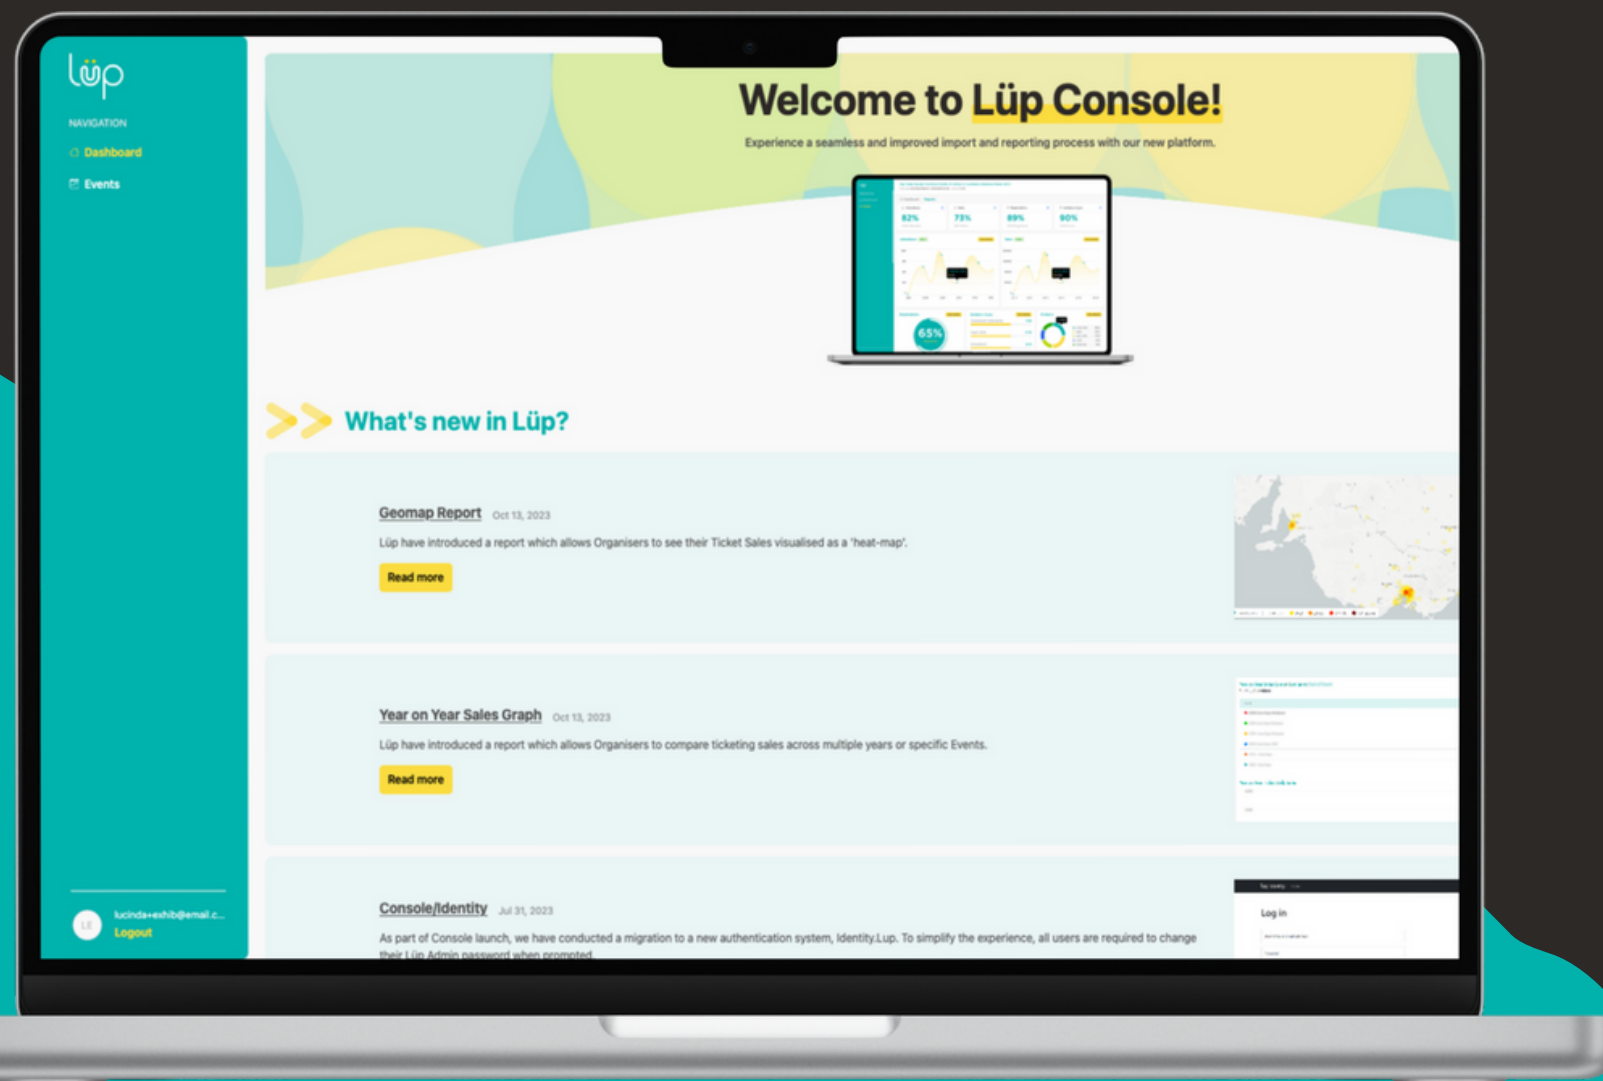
lüp

NAVIGATION

Dashboard

Events

Welcome to Lüp Console!

Experience a seamless and improved import and reporting process with our new platform.

82% 73% 89% 90%

65%

What's new in Lüp?

Geomap Report Oct 13, 2023

Lüp have introduced a report which allows Organisers to see their Ticket Sales visualised as a 'heat-map'.

Read more

Year on Year Sales Graph Oct 13, 2023

Lüp have introduced a report which allows Organisers to compare ticketing sales across multiple years or specific Events.

Read more

Console/Identity Jul 31, 2023

As part of Console launch, we have conducted a migration to a new authentication system, Identity.Lup. To simplify the experience, all users are required to change their Lüp Admin password when prompted.

Log in

LE lucinda+exhib@email.c...
Logout